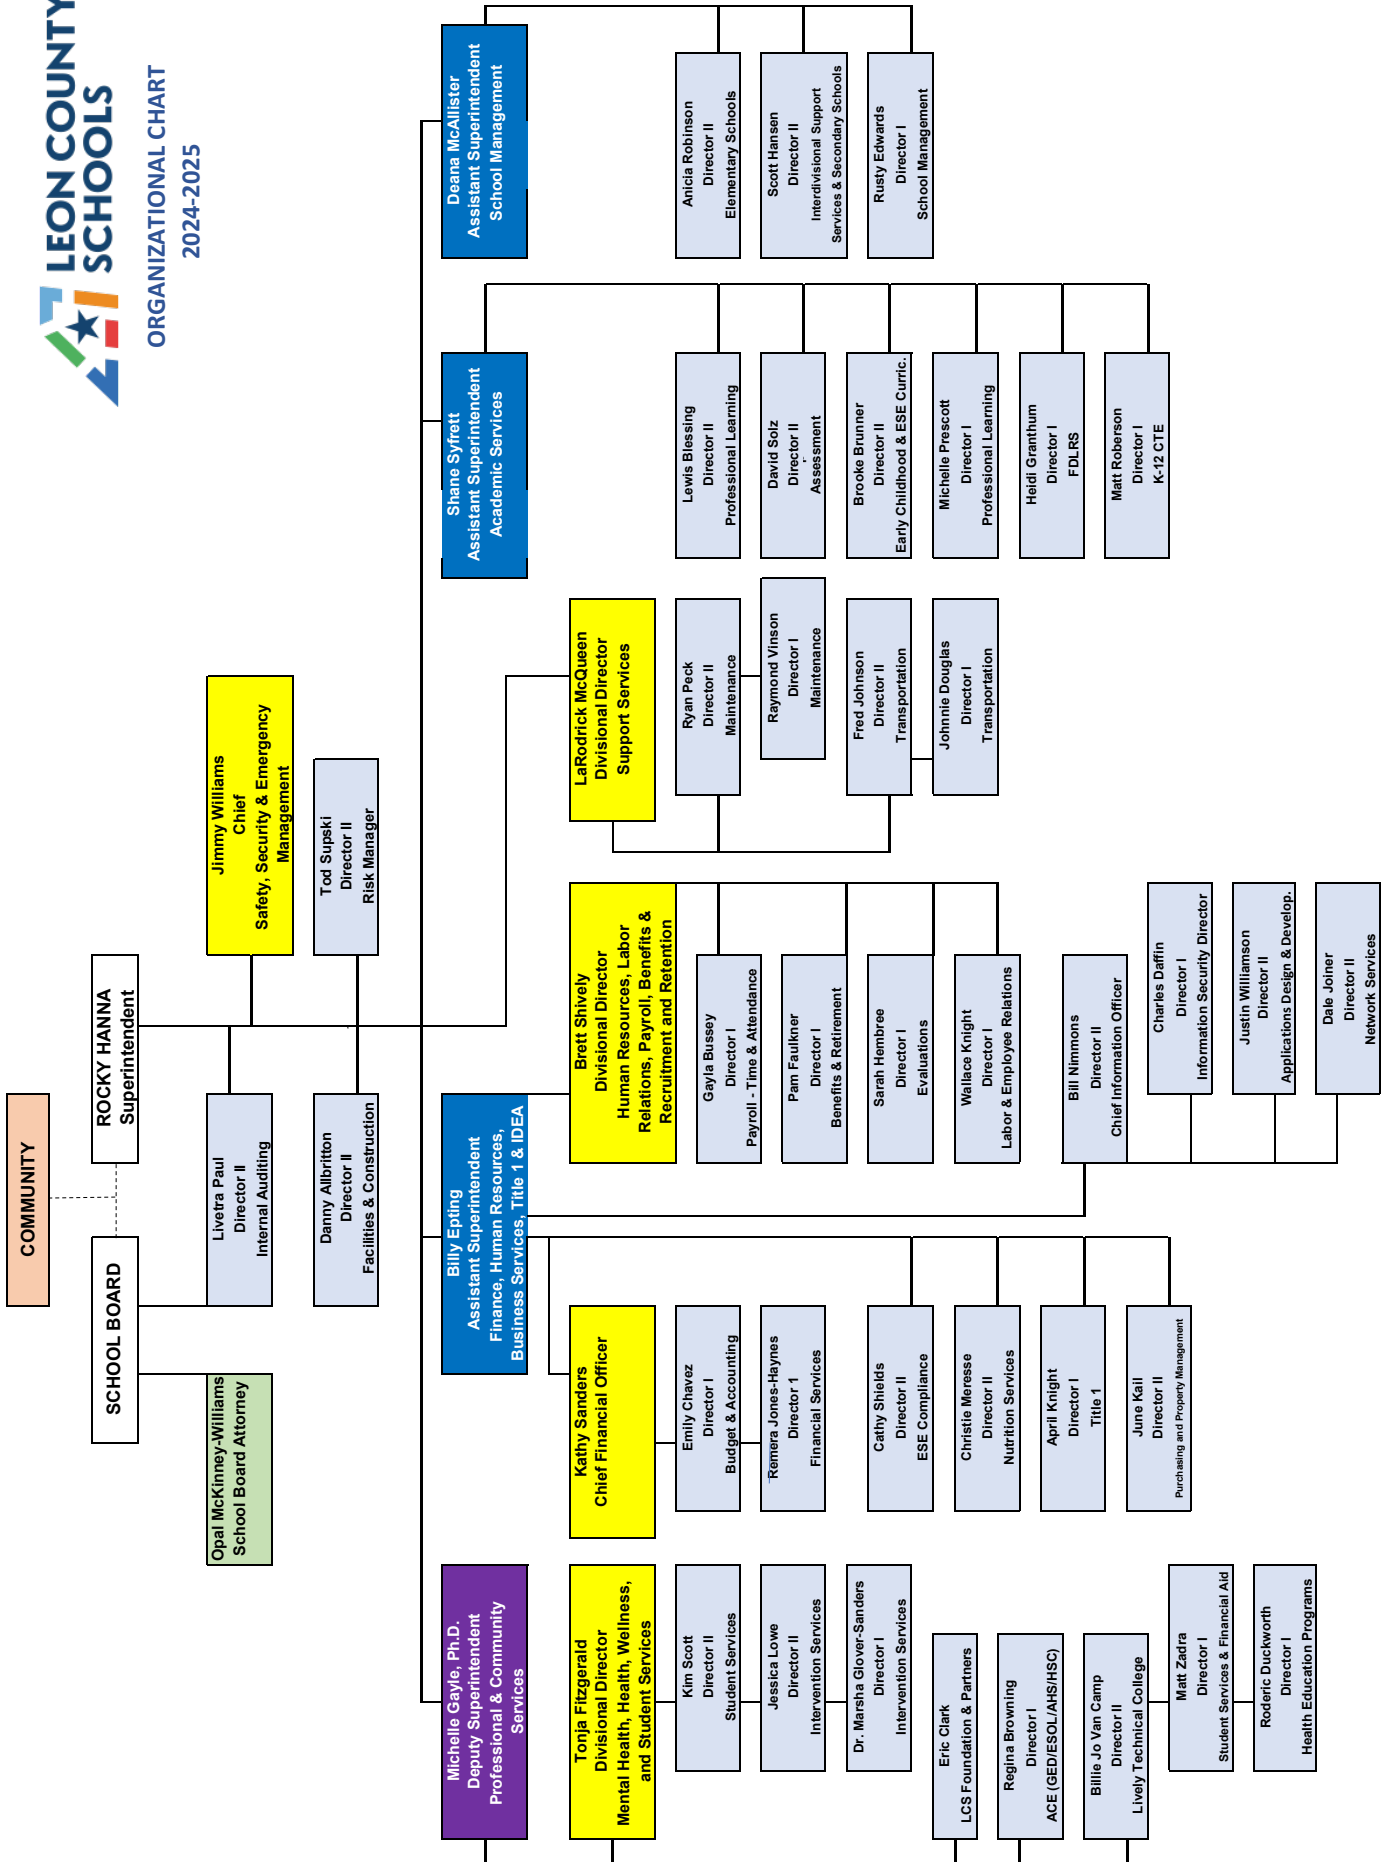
LEON COUNTY SCHOOLS

ORGANIZATIONAL CHART
2024-2025

COMMUNITY

SCHOOL BOARD

ROCKY HANNA
Superintendent

Opal McKinney-Williams
School Board Attorney

Livetra Paul
Director II
Internal Auditing

Jimmy Williams
Chief
Safety, Security & Emergency Management

Danny Allbritton
Director II
Facilities & Construction

Tod Supski
Director II
Risk Manager

Deana McAllister
Assistant Superintendent
School Management

Anicia Robinson
Director II
Elementary Schools

Scott Hansen
Director II
Interdivisional Support Services & Secondary Schools

Rusty Edwards
Director I
School Management

Shane Syfrett
Assistant Superintendent
Academic Services

Lewis Blessing
Director II
Professional Learning

David Solz
Director II
Assessment

Brooke Brunner
Director II
Early Childhood & ESE Curric.

Michelle Prescott
Director I
Professional Learning

Heidi Granthum
Director I
FDLRS

Matt Roberson
Director I
K-12 CTE

LaRodrick McQueen
Divisional Director
Support Services

Ryan Peck
Director II
Maintenance

Raymond Vinson
Director I
Maintenance

Fred Johnson
Director II
Transportation

Johnnie Douglas
Director I
Transportation

Brett Shively
Divisional Director
Human Resources, Labor Relations, Payroll, Benefits & Recruitment and Retention

Gayla Bussey
Director I
Payroll - Time & Attendance

Pam Faulkner
Director I
Benefits & Retirement

Sarah Hembree
Director I
Evaluations

Wallace Knight
Director I
Labor & Employee Relations

Bill Nimmons
Director II
Chief Information Officer

Charles Daffin
Director I
Information Security Director

Justin Williamson
Director II
Applications Design & Develop.

Dale Joiner
Director II
Network Services

Billy Epting
Assistant Superintendent
Finance, Human Resources, Business Services, Title 1 & IDEA

Kathy Sanders
Chief Financial Officer

Emily Chavez
Director I
Budget & Accounting

Remera Jones-Haynes
Director 1
Financial Services

Cathy Shields
Director II
ESE Compliance

Christie Meresse
Director II
Nutrition Services

April Knight
Director I
Title 1

June Kail
Director II
Purchasing and Property Management

Michelle Gayle, Ph.D.
Deputy Superintendent
Professional & Community Services

Tonja Fitzgerald
Divisional Director
Mental Health, Health, Wellness, and Student Services

Kim Scott
Director II
Student Services

Jessica Lowe
Director II
Intervention Services

Dr. Marsha Glover-Sanders
Director I
Intervention Services

Eric Clark
LCS Foundation & Partners

Regina Browning
Director I
ACE (GED/ESOL/AHS/HSC)

Billie Jo Van Camp
Director II
Lively Technical College

Matt Zadra
Director I
Student Services & Financial Aid

Roderic Duckworth
Director I
Health Education Programs